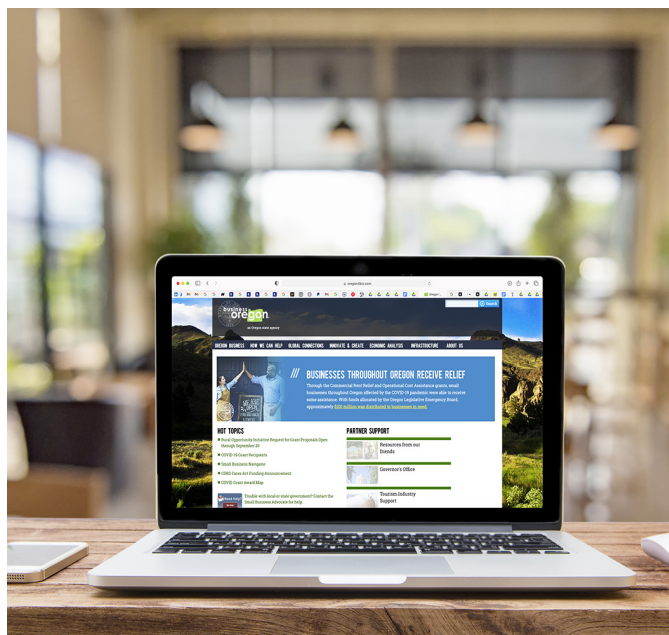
oregon4biz.com

business oregon

an Oregon state agency

Search

OREGON BUSINESS HOW WE CAN HELP GLOBAL CONNECTIONS INNOVATE & CREATE ECONOMIC ANALYSIS INFRASTRUCTURE ABOUT US

/// BUSINESSES THROUGHOUT OREGON RECEIVE RELIEF

Through the Commercial Rent Relief and Operational Cost Assistance grants, small businesses throughout Oregon affected by the COVID-19 pandemic were able to receive some assistance. With funds allocated by the Oregon Legislative Emergency Board, approximately $100 million was distributed to businesses in need.

HOT TOPICS

Rural Opportunity Initiative Request for Grant Proposals Open through September 25

COVID-19 Grant Recipients

Small Business Navigator

CDBG Cares Act Funding Announcement

COVID Grant Award Map

Trouble with local or state government? Contact the Small Business Advocate for help

PARTNER SUPPORT

Resources from our friends

Governor's Office

Tourism Industry Support